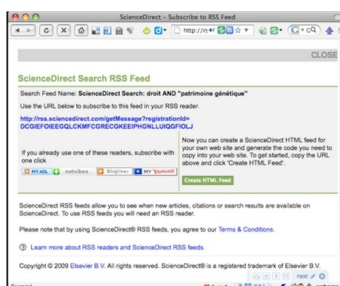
ScienceDirect - Subscribe to RSS Feed

http://rss.sc

CLOSE

ScienceDirect Search RSS Feed

Search Feed Name: ScienceDirect Search: droit AND "patrimoine génétique"

Use the URL below to subscribe to this feed in your RSS reader.

http://rss.sciencedirect.com/getMessage?registrationId=DCGIEFOIEEGQLCKMFCGRECGKEEIPHQNLLUIQGFIOLJ

If you already use one of these readers, subscribe with one click

MY AOL netvibes Bloglines MY YAHOO!

Now you can create a ScienceDirect HTML feed for your own web site and generate the code you need to copy into your web site. To get started, copy the URL above and click 'Create HTML Feed'.

Create HTML Feed

ScienceDirect RSS feeds allow you to see when new articles, citations or search results are available on ScienceDirect. To use RSS feeds you will need an RSS reader.

Please note that by using ScienceDirect® RSS feeds, you agree to our Terms & Conditions.

Learn more about RSS readers and ScienceDirect RSS feeds.

Copyright © 2009 Elsevier B.V. All rights reserved. ScienceDirect® is a registered trademark of Elsevier B.V.

next